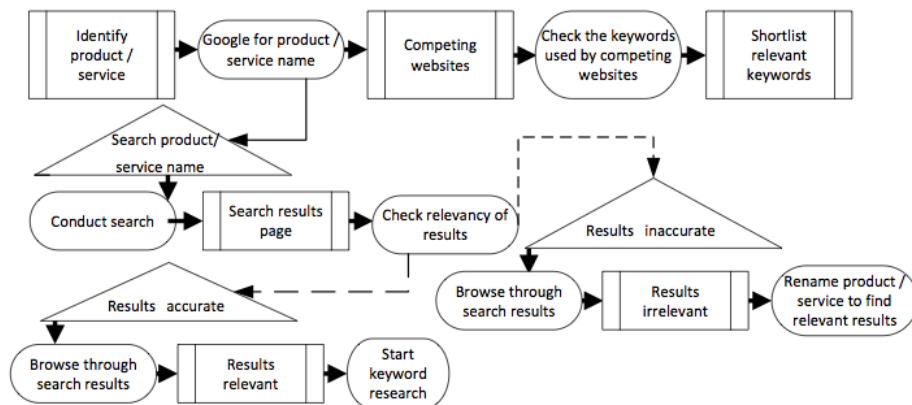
Identify product / service

Google for product / service name

Competing websites

Check the keywords used by competing websites

Shortlist relevant keywords

Search product/ service name

Conduct search

Search results page

Check relevancy of results

Results inaccurate

Browse through search results

Results irrelevant

Rename product / service to find relevant results

Results accurate

Browse through search results

Results relevant

Start keyword research